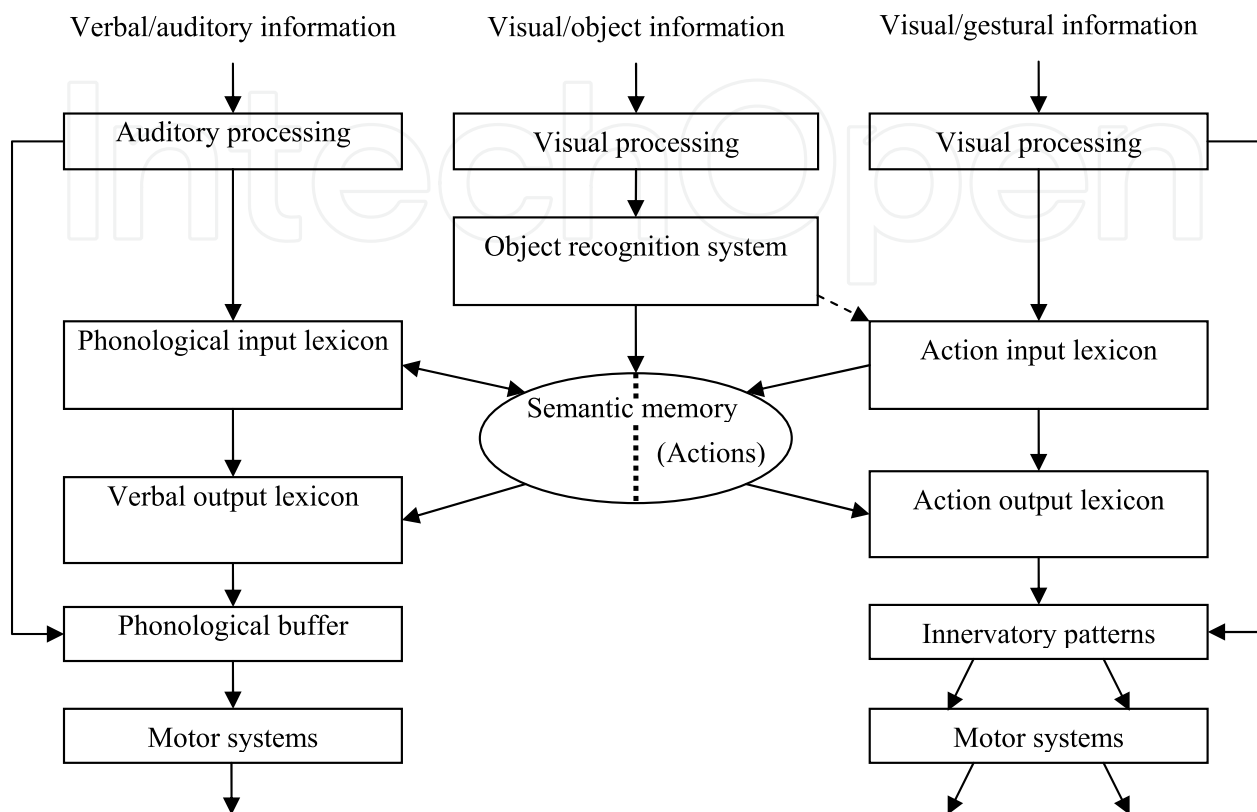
Verbal/auditory information

Visual/object information

Visual/gestural information

Auditory processing

Visual processing

Visual processing

Object recognition system

Phonological input lexicon

Action input lexicon

Semantic memory

(Actions)

Verbal output lexicon

Action output lexicon

Phonological buffer

Innervatory patterns

Motor systems

Motor systems

IntechOpen